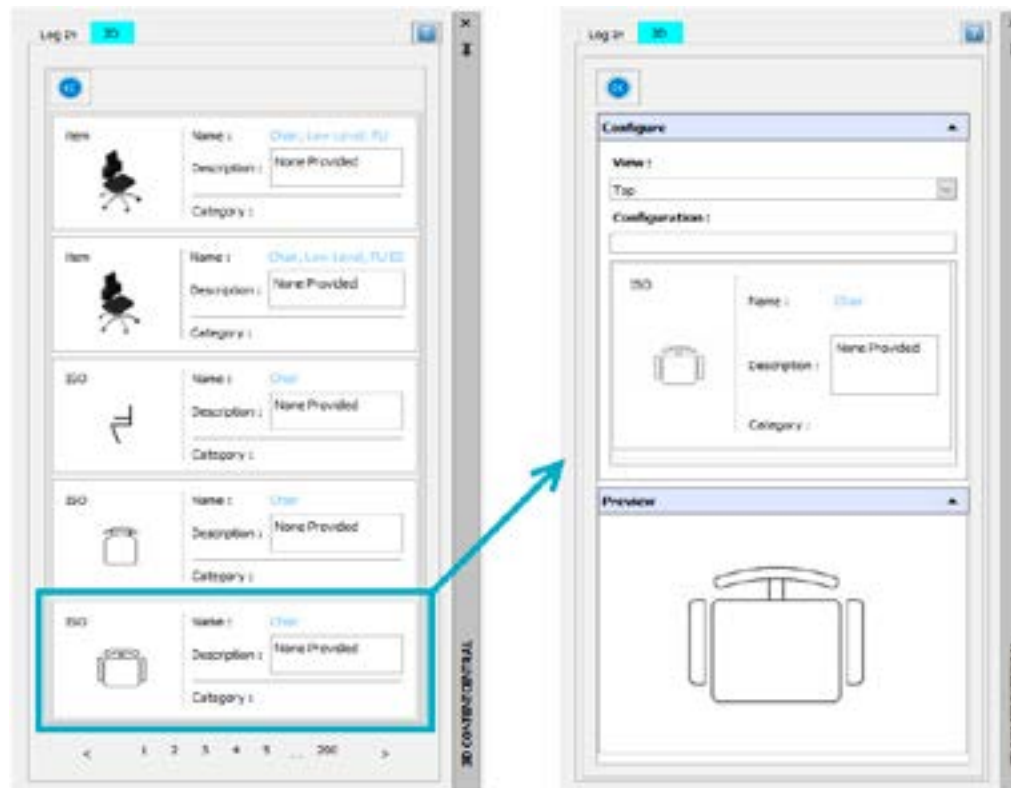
Log in 3D

Item
Name : Chair, Low Level, FU
Description : None Provided
Category :

Item
Name : Chair, Low Level, FU 02
Description : None Provided
Category :

ISO
Name : Chair
Description : None Provided
Category :

ISO
Name : Chair
Description : None Provided
Category :

ISO
Name : Chair
Description : None Provided
Category :

< 1 2 3 4 5 ... 200 >

3D CONTENTCENTRAL

Log in 3D

Configure
View :
Top
Configuration :

ISO
Name : Chair
Description : None Provided
Category :

Preview